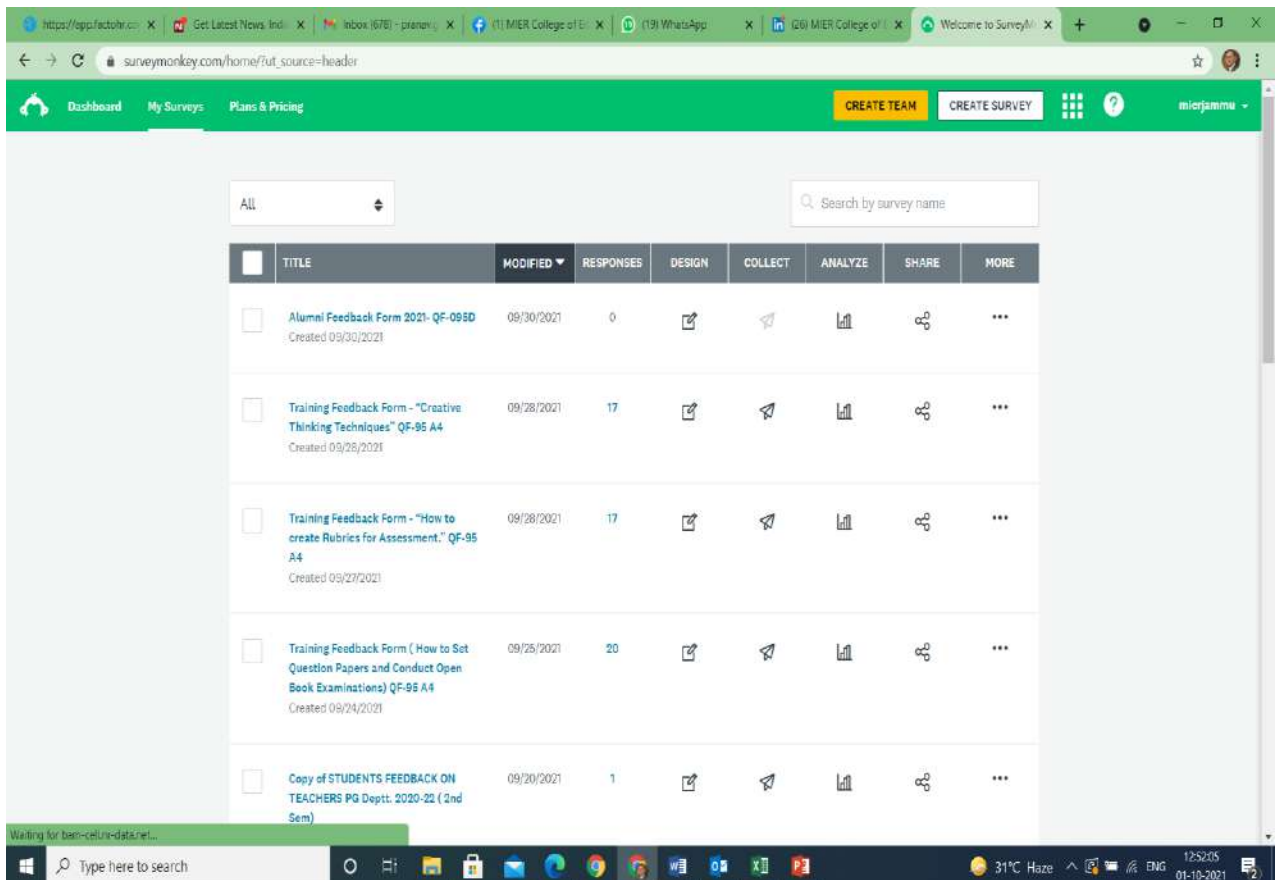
https://app.factohr.co | Get Latest News, Indi | Inbox (678) - pranav | (1) MIER College of E | (19) WhatsApp | (26) MIER College of | Welcome to SurveyM

surveymonkey.com/home/?ut_source=header

Dashboard My Surveys Plans & Pricing CREATE TEAM CREATE SURVEY mierjammu

All

Search by survey name

| | TITLE | MODIFIED | RESPONSES | DESIGN | COLLECT | ANALYZE | SHARE | MORE |
|---|---|---|---|---|---|---|---|---|
| | Alumni Feedback Form 2021- QF-095D Created 09/30/2021 | 09/30/2021 | 0 | | | | | ••• |
| | Training Feedback Form - "Creative Thinking Techniques" QF-95 A4 Created 09/28/2021 | 09/28/2021 | 17 | | | | | ••• |
| | Training Feedback Form - "How to create Rubrics for Assessment." QF-95 A4 Created 09/27/2021 | 09/28/2021 | 17 | | | | | ••• |
| | Training Feedback Form ( How to Set Question Papers and Conduct Open Book Examinations) QF-95 A4 Created 09/24/2021 | 09/25/2021 | 20 | | | | | ••• |
| | Copy of STUDENTS FEEDBACK ON TEACHERS PG Deptt. 2020-22 ( 2nd Sem) | 09/20/2021 | 1 | | | | | ••• |

Waiting for bam-cell.nr-data.net...

Type here to search

31°C Haze ENG 12:52:05 01-10-2021